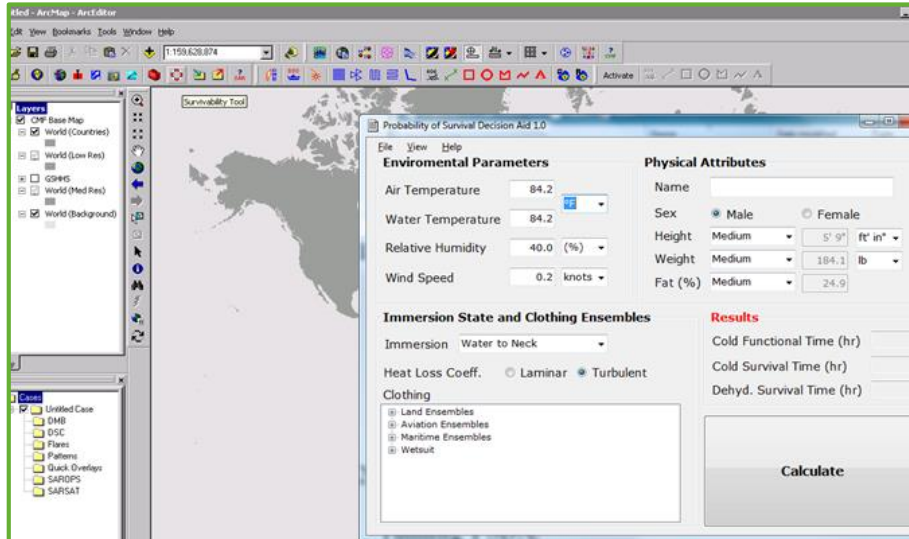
tled - ArcMap - ArcEditor

Edit View Bookmarks Tools Window Help

1:159,628,874

Activate

Layers
CMF Base Map
World (Countries)
World (Low Res)
GSHHS
World (Med Res)
World (Background)

Survivability Tool

Cases
Untitled Case
DMB
DSC
Flares
Patterns
Quick Overlays
SAROPS
SARSAT

Probability of Survival Decision Aid 1.0

File View Help

Enviromental Parameters

Air Temperature 84.2 °F
Water Temperature 84.2
Relative Humidity 40.0 (%)
Wind Speed 0.2 knots

Physical Attributes

Name
Sex Male Female
Height Medium 5' 9" ft' in"
Weight Medium 184.1 lb
Fat (%) Medium 24.9

Immersion State and Clothing Ensembles

Immersion Water to Neck
Heat Loss Coeff. Laminar Turbulent
Clothing
Land Ensembles
Aviation Ensembles
Maritime Ensembles
Wetsuit

Results

Cold Functional Time (hr)
Cold Survival Time (hr)
Dehyd. Survival Time (hr)

Calculate